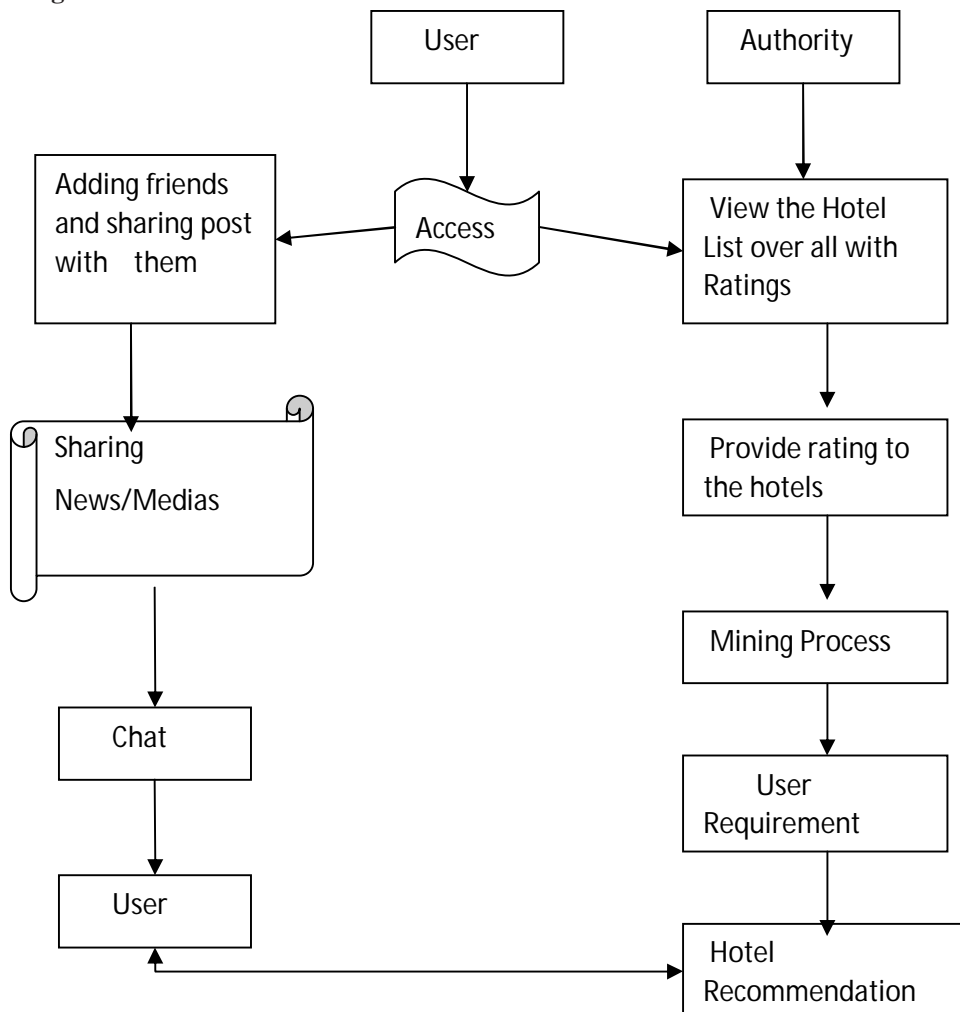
User

Authority

Adding friends and sharing post with them

Access

View the Hotel List over all with Ratings

Sharing News/Medias

Provide rating to the hotels

Mining Process

Chat

User Requirement

User

Hotel Recommendation